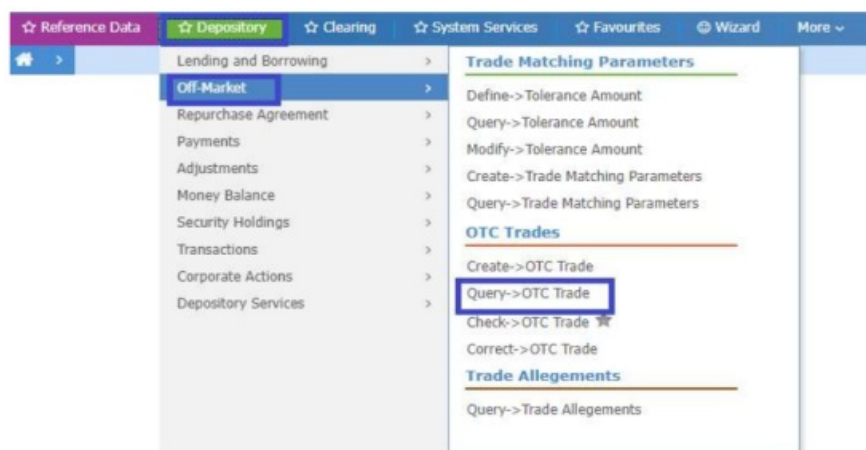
☆ Reference Data ☆ Depository ☆ Clearing ☆ System Services ☆ Favourites Wizard More

Lending and Borrowing >
Off-Market >
Repurchase Agreement >
Payments >
Adjustments >
Money Balance >
Security Holdings >
Transactions >
Corporate Actions >
Depository Services >

Trade Matching Parameters
Define->Tolerance Amount
Query->Tolerance Amount
Modify->Tolerance Amount
Create->Trade Matching Parameters
Query->Trade Matching Parameters

OTC Trades
Create->OTC Trade
Query->OTC Trade
Check->OTC Trade
Correct->OTC Trade

Trade Allegements
Query->Trade Allegements